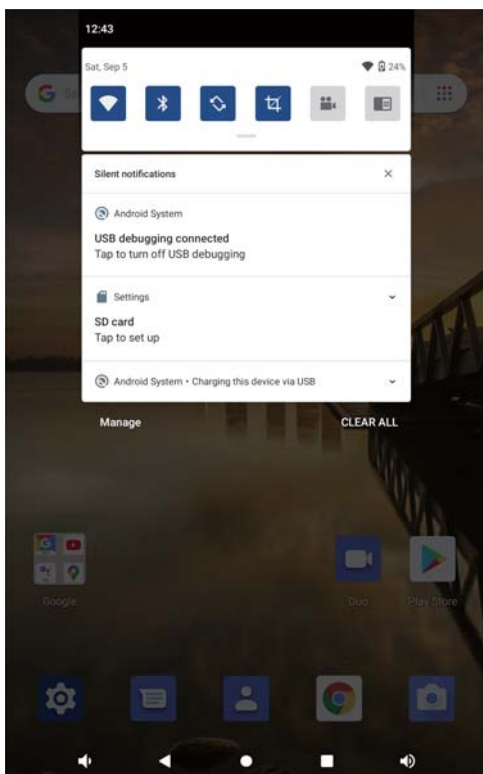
12:43

Sat, Sep 5

24%

Silent notifications

Android System

USB debugging connected
Tap to turn off USB debugging

Settings

SD card
Tap to set up

Android System • Charging this device via USB

Manage

CLEAR ALL

Google

Duo

Play Store